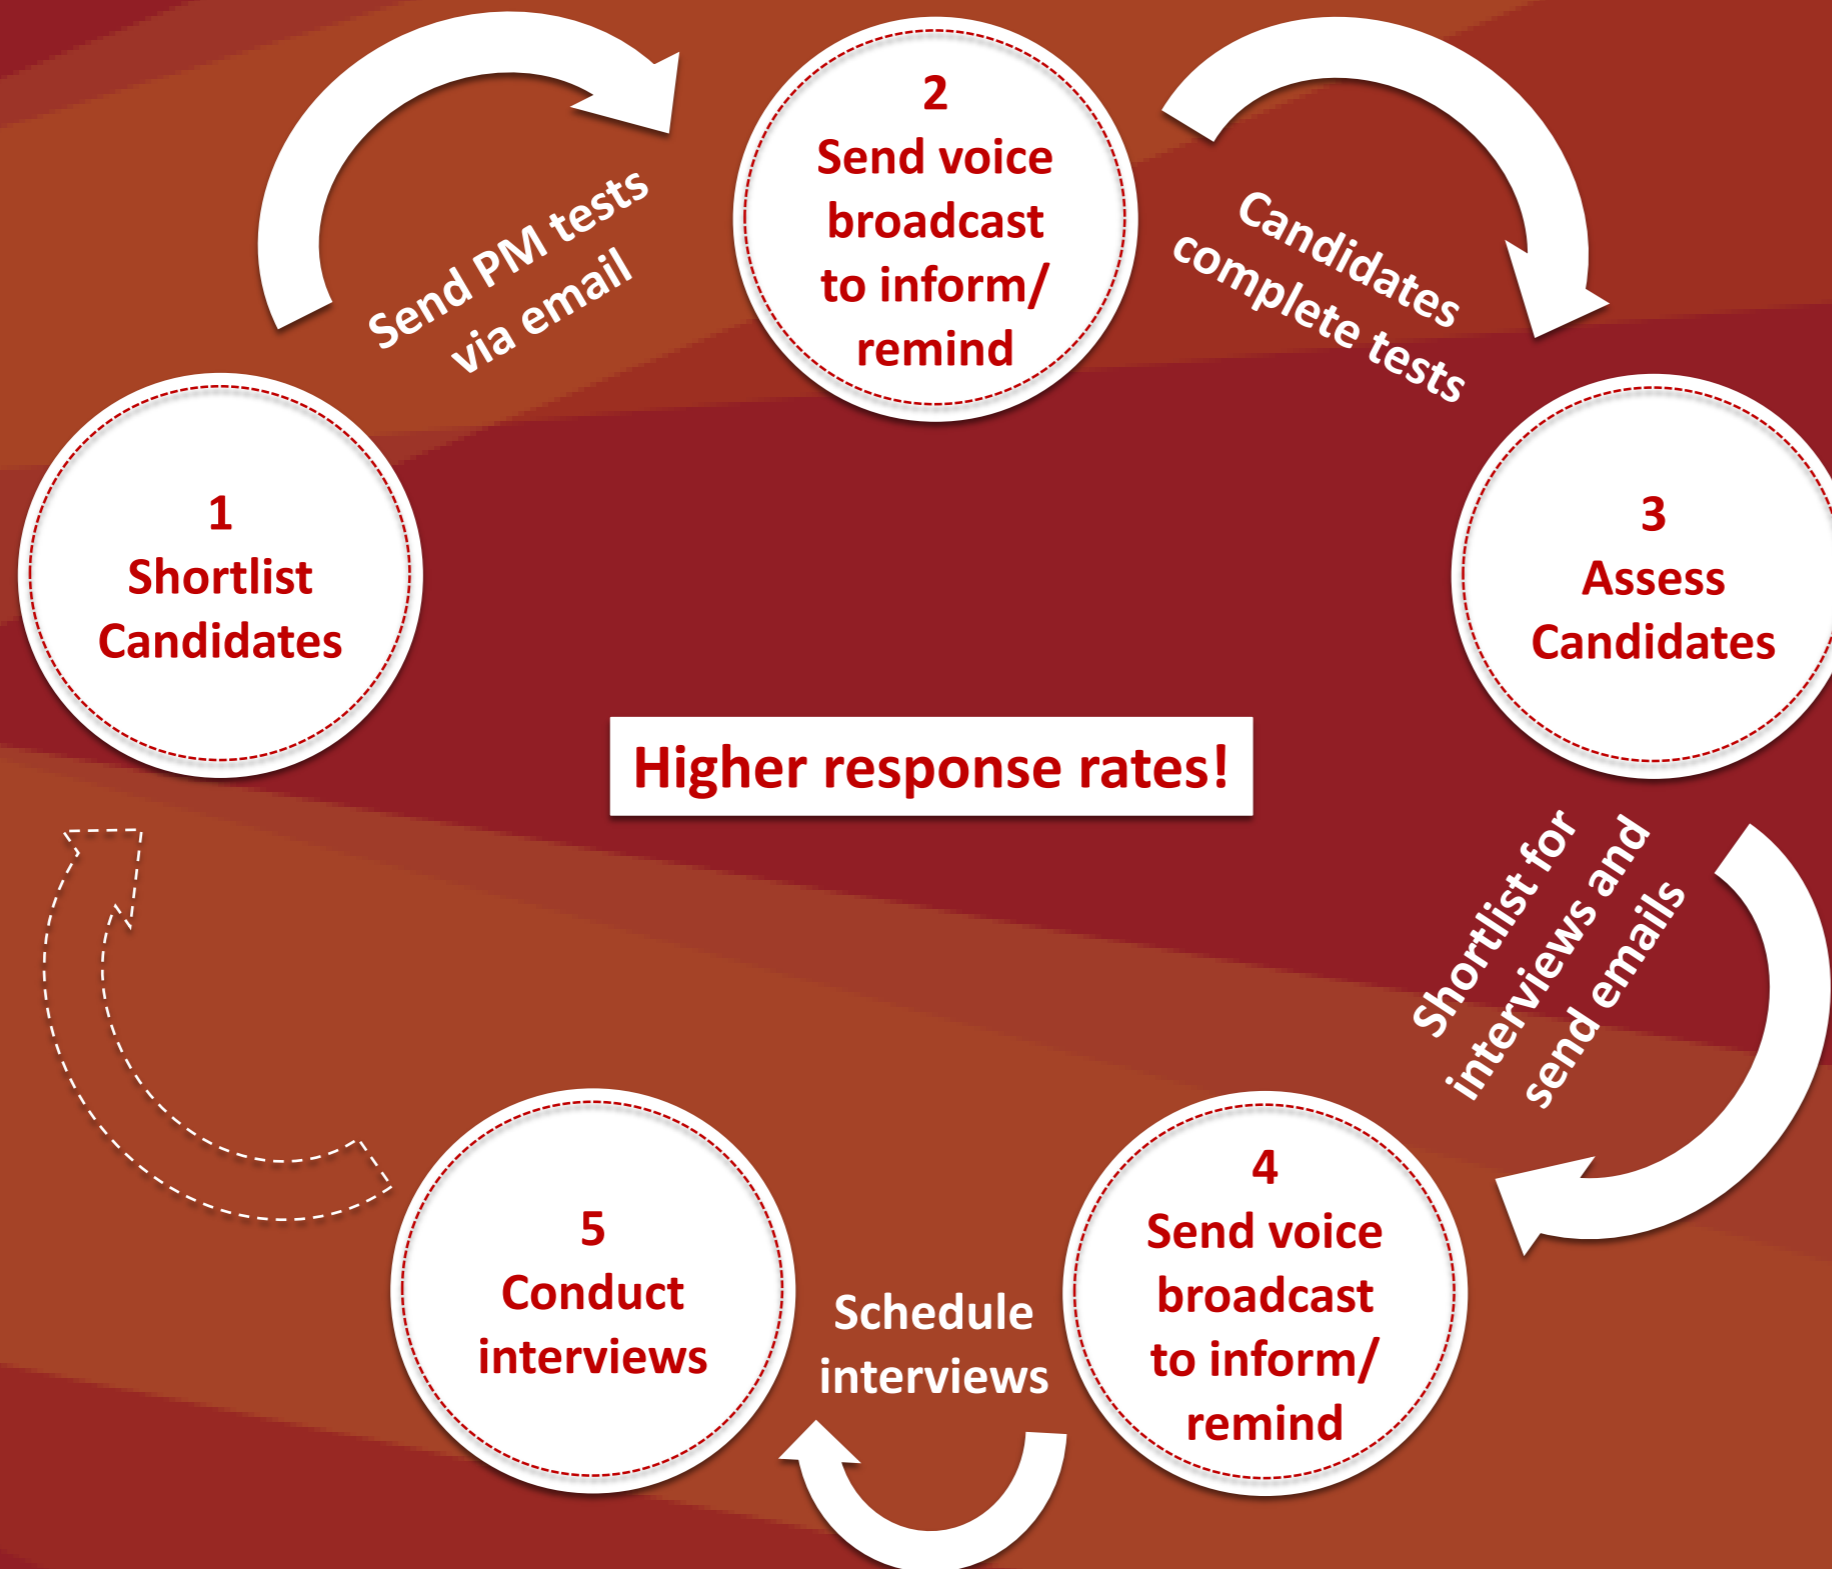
Send PM tests via email

2
Send voice broadcast to inform/ remind

Candidates complete tests

1
Shortlist Candidates

3
Assess Candidates

Higher response rates!

Shortlist for interviews and send emails

5
Conduct interviews

Schedule interviews

4
Send voice broadcast to inform/ remind